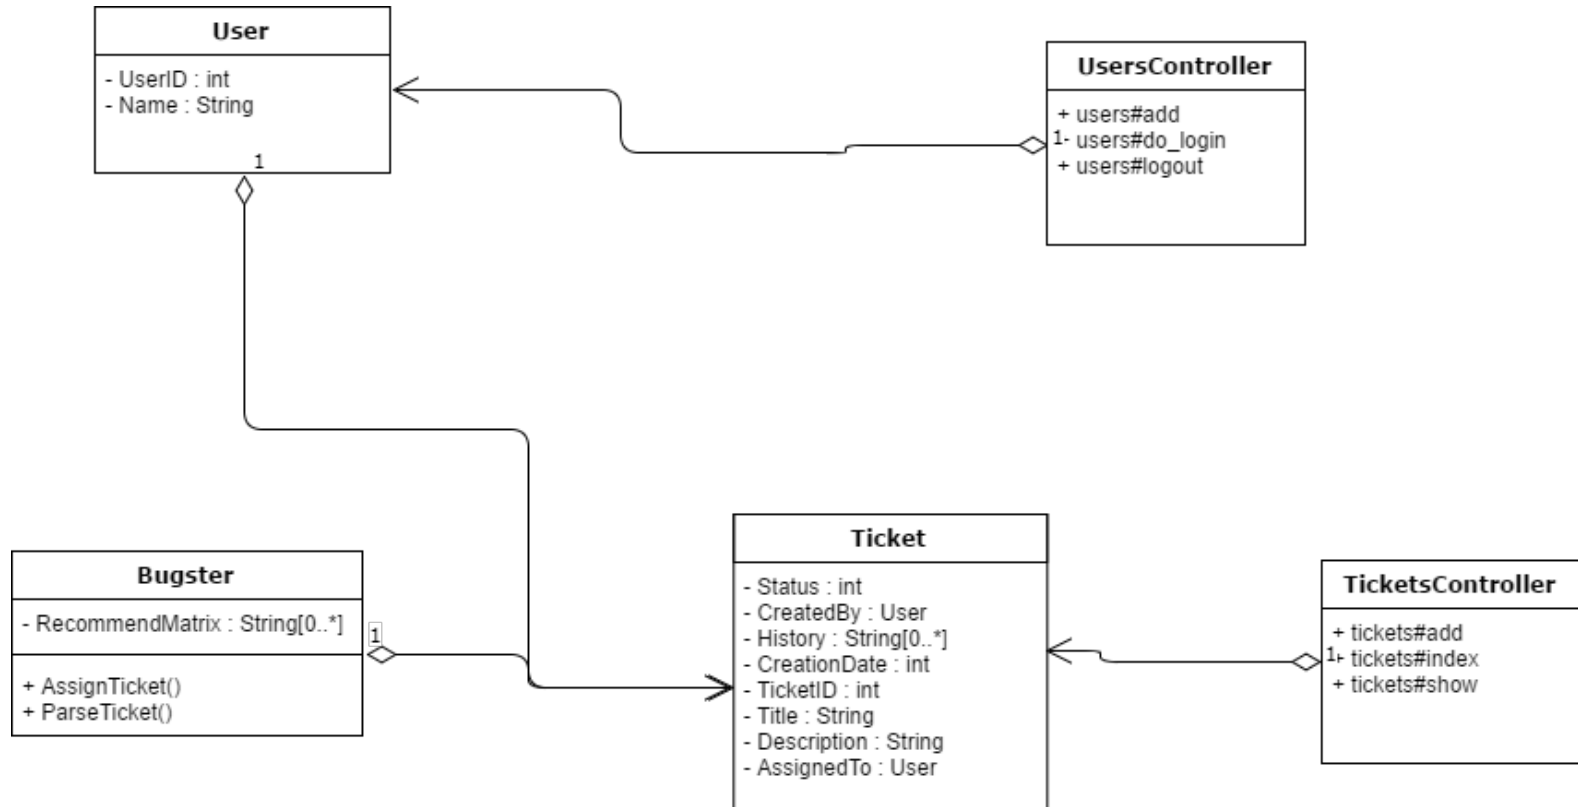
User

- UserID : int
- Name : String

1

UsersController

+ users#add
1- users#do_login
+ users#logout

Bugster

- RecommendMatrix : String[0..*]

1

+ AssignTicket()
+ ParseTicket()

Ticket

- Status : int
- CreatedBy : User
- History : String[0..*]
- CreationDate : int
- TicketID : int
- Title : String
- Description : String
- AssignedTo : User

TicketsController

+ tickets#add
1- tickets#index
+ tickets#show